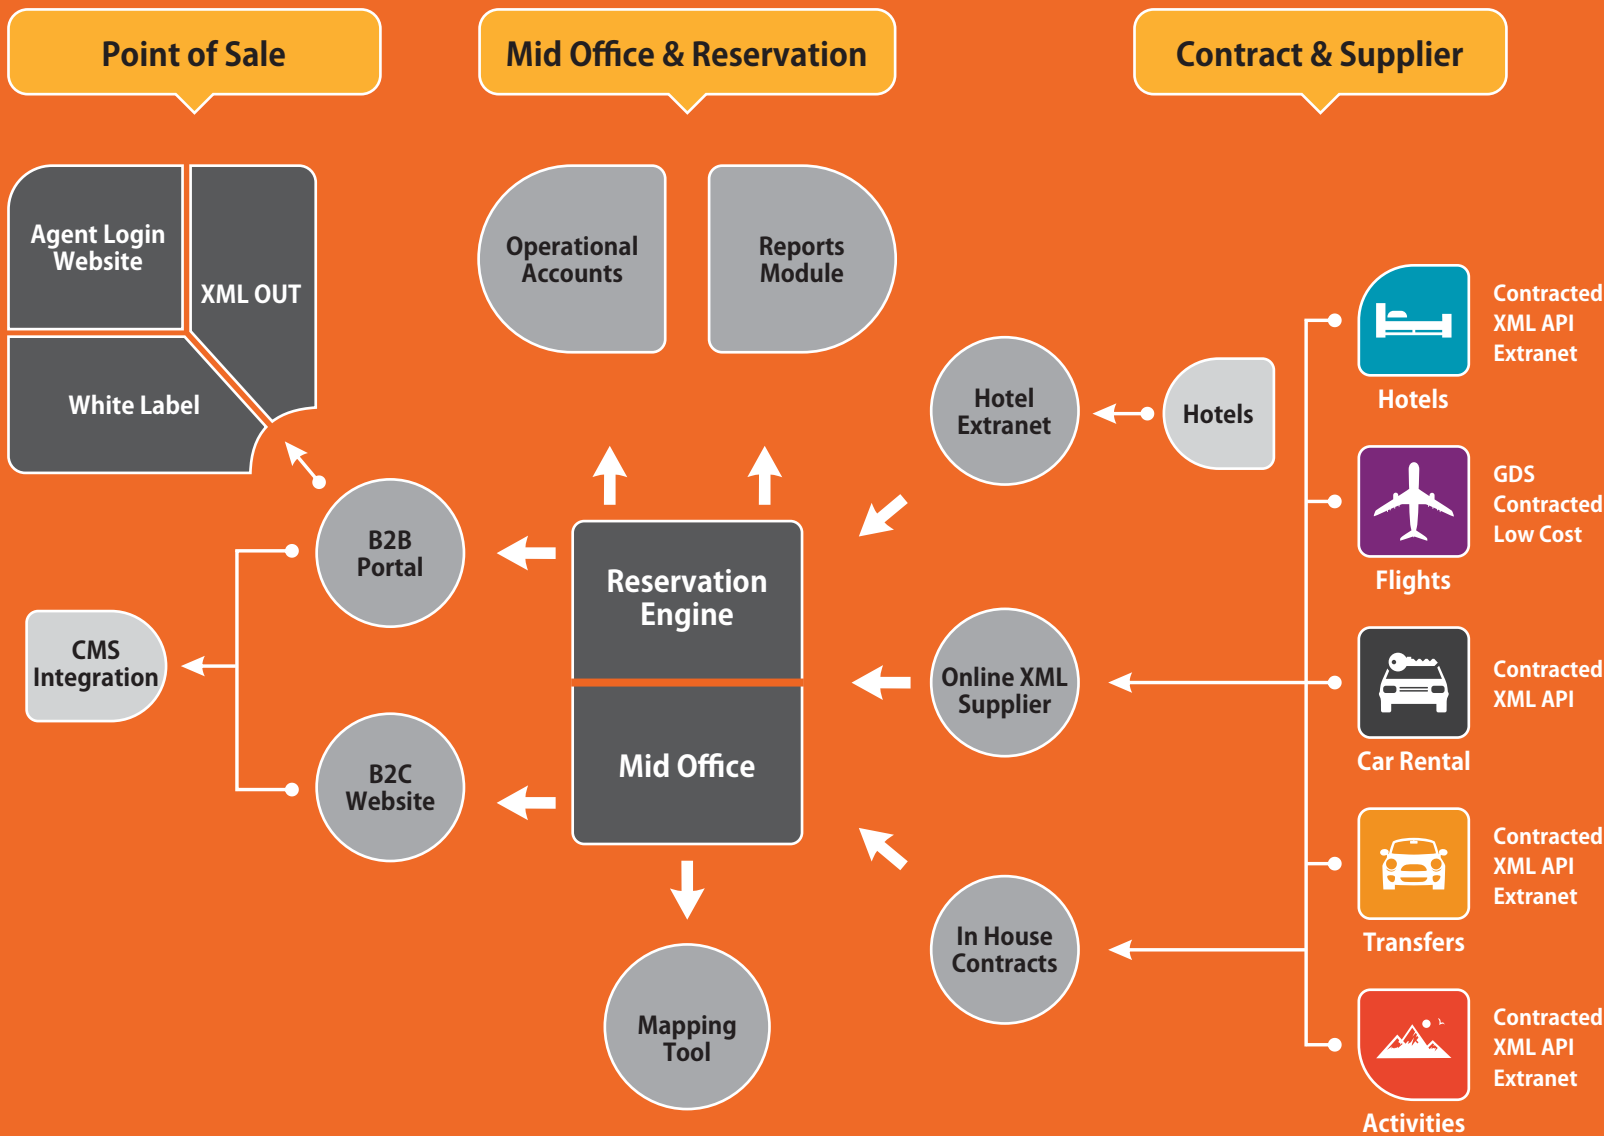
Point of Sale

Mid Office & Reservation

Contract & Supplier

Agent Login Website

XML OUT

White Label

Operational Accounts

Reports Module

Hotel Extranet

Hotels

Hotels

Contracted
XML API
Extranet

B2B Portal

Reservation Engine

Mid Office

CMS Integration

B2C Website

Online XML Supplier

Flights

GDS
Contracted
Low Cost

Car Rental

Contracted
XML API

Transfers

Contracted
XML API
Extranet

In House Contracts

Mapping Tool

Activities

Contracted
XML API
Extranet